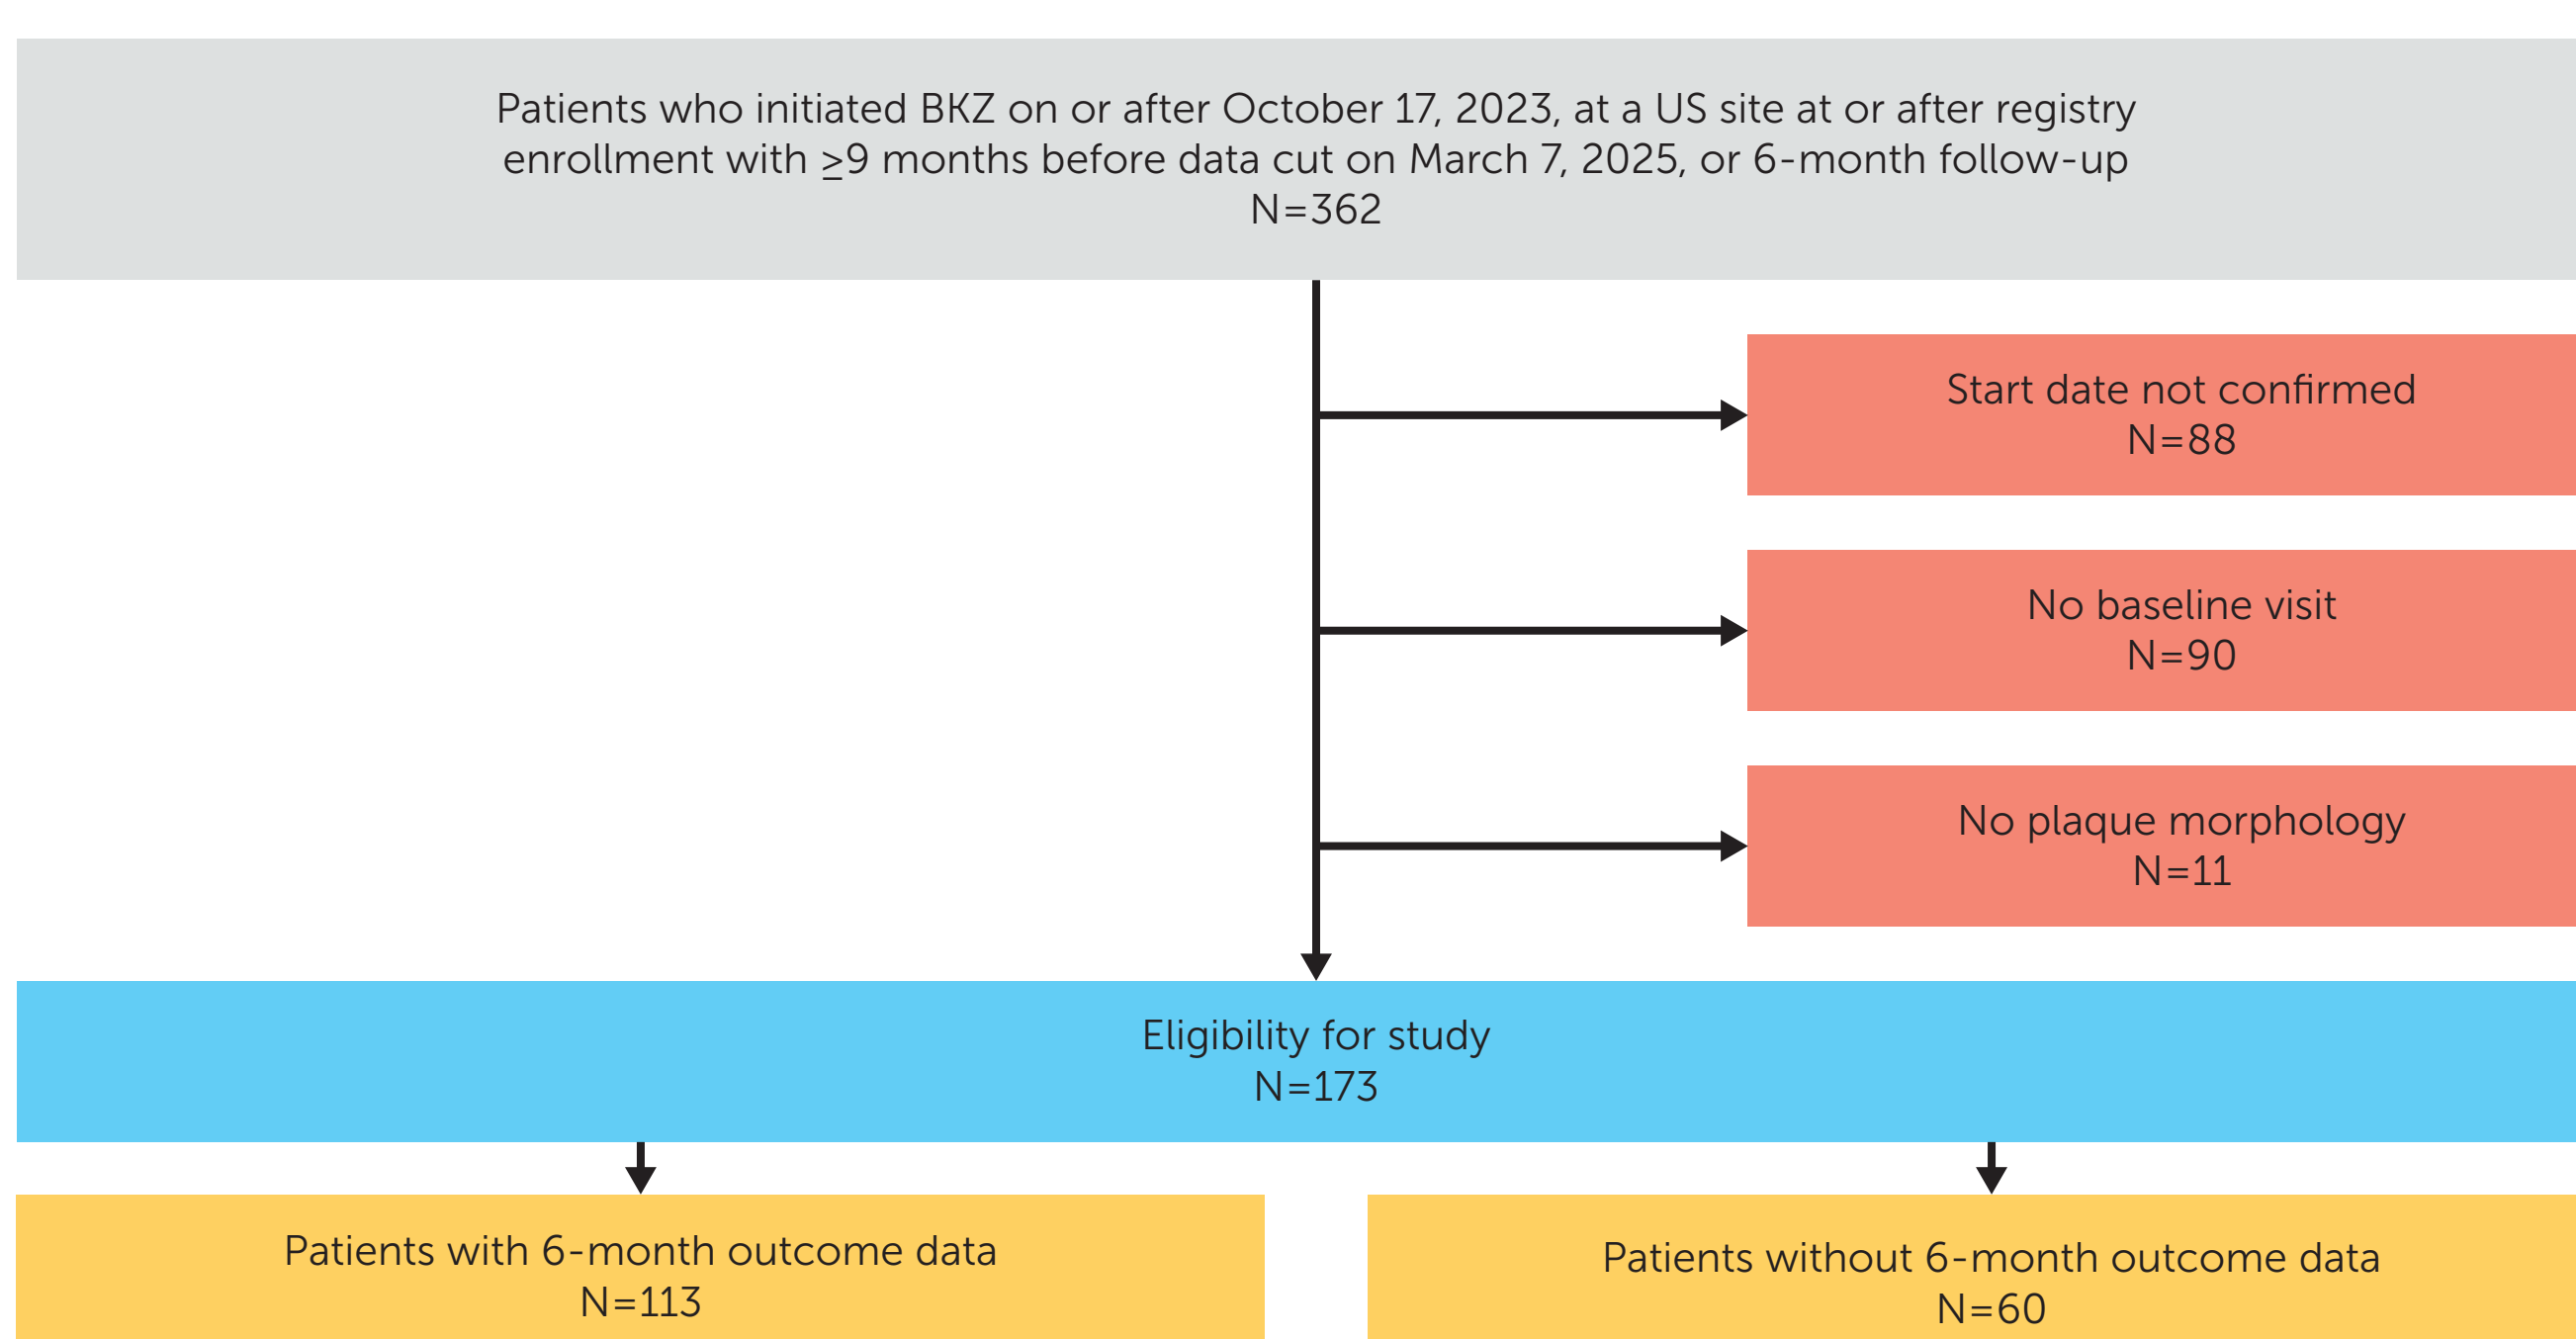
Patients who initiated BKZ on or after October 17, 2023, at a US site at or after registry enrollment with $\geq$9 months before data cut on March 7, 2025, or 6-month follow-up
N=362

Start date not confirmed
N=88

No baseline visit
N=90

No plaque morphology
N=11

Eligibility for study
N=173

Patients with 6-month outcome data
N=113

Patients without 6-month outcome data
N=60